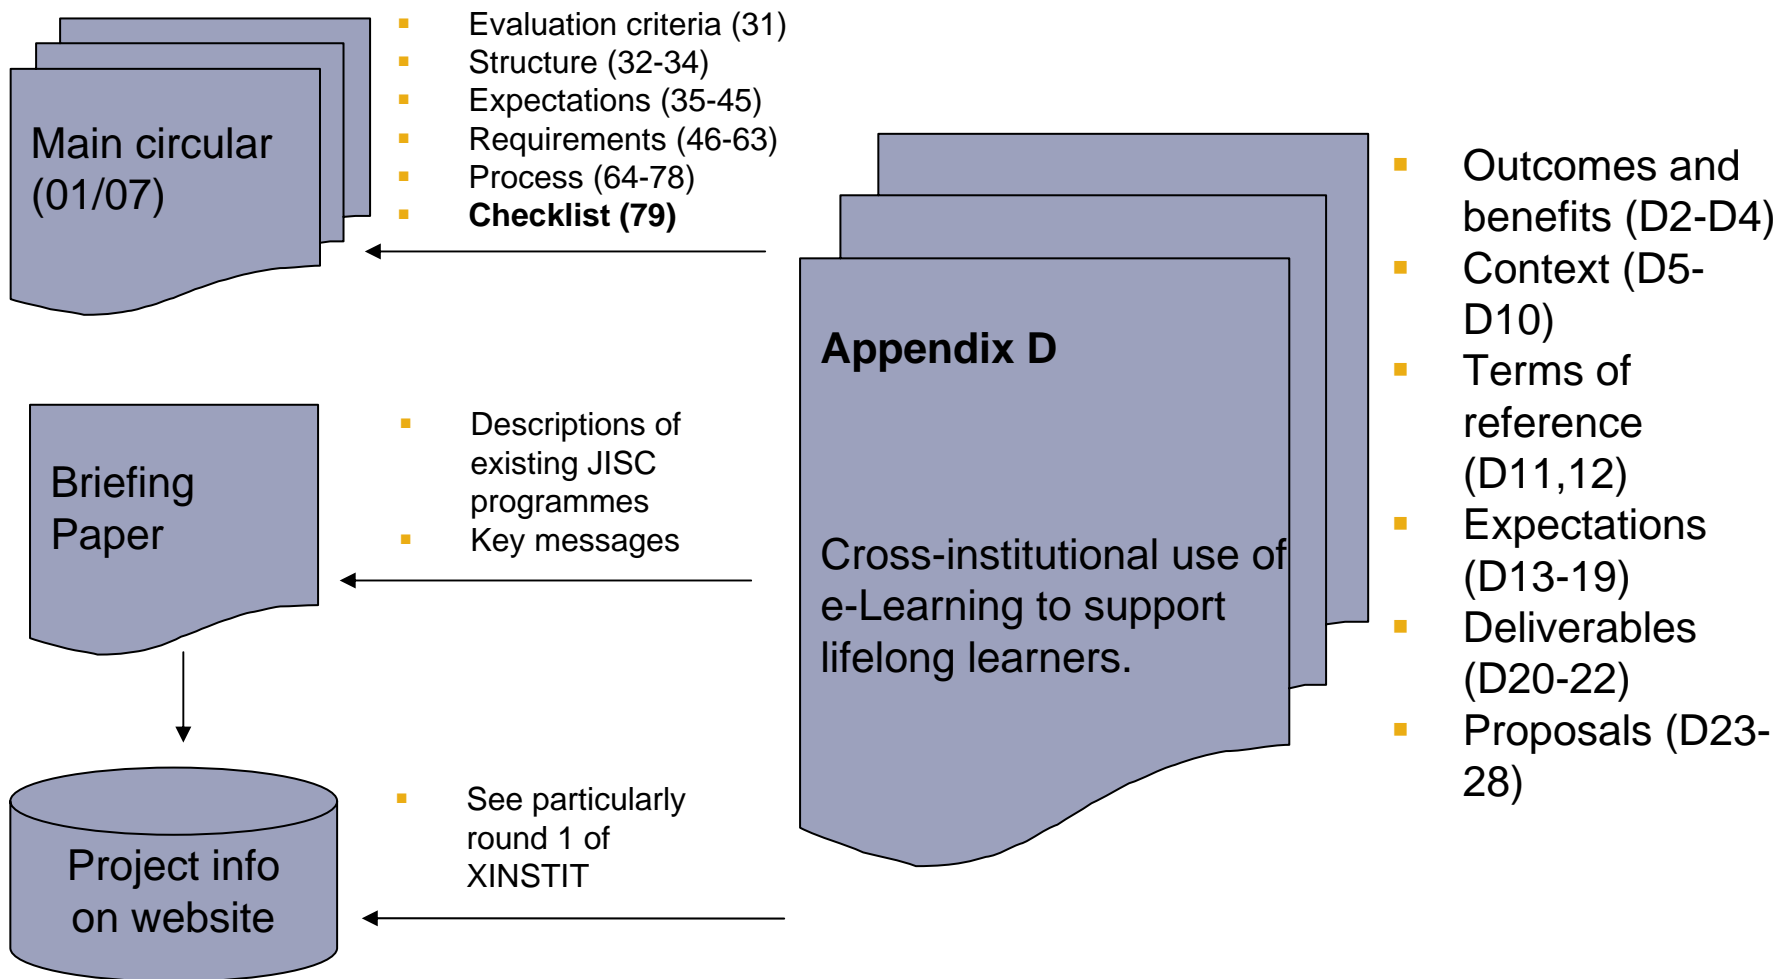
Main circular (01/07)

- Evaluation criteria (31)
- Structure (32-34)
- Expectations (35-45)
- Requirements (46-63)
- Process (64-78)
- **Checklist (79)**

**Appendix D**

Cross-institutional use of e-Learning to support lifelong learners.

- Outcomes and benefits (D2-D4)
- Context (D5-D10)
- Terms of reference (D11,12)
- Expectations (D13-19)
- Deliverables (D20-22)
- Proposals (D23-28)

Briefing Paper

- Descriptions of existing JISC programmes
- Key messages

Project info on website

- See particularly round 1 of XINSTIT